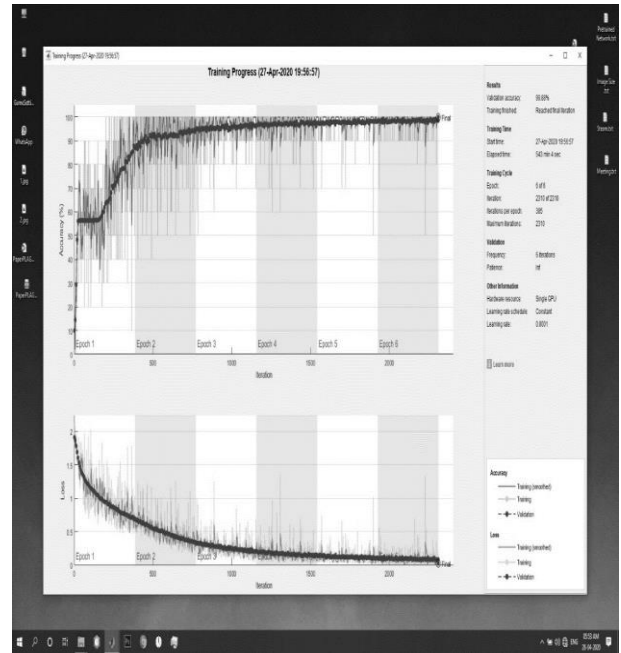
Training Progress (27-Apr-2020 19:56:57)

Training Progress (27-Apr-2020 19:56:57)

Results
Validation accuracy: 98.88%
Training finished: Reached final iteration

Training Time
Start time: 27-Apr-2020 19:56:57
Elapsed time: 543 min 4 sec

Training Cycle
Epoch: 6 of 6
Iteration: 2310 of 2310
Iterations per epoch: 385
Maximum iterations: 2310

Validation
Frequency: 6 iterations
Patience: Inf

Other Information
Hardware resource: Single GPU
Learning rate schedule: Constant
Learning rate: 0.0001

Learn more

100
90
80
70
60
50
40
30
20
10
0
Accuracy (%)
Final
Epoch 1 Epoch 2 Epoch 3 Epoch 4 Epoch 5 Epoch 6
0 500 1000 1500 2000
Iteration

2
1.5
1
0.5
0
Loss
Final
Epoch 1 Epoch 2 Epoch 3
0 500 1000 1500 2000
Iteration

Accuracy
Training (smoothed)
Training
Validation

Loss
Training (smoothed)
Training
Validation

GameGuid...
WhatsApp
1.png
2.png
PaperPLAG...
PaperPLAG...
Pretrained Network.txt
Image Size .txt
Shared.txt
Meeting.txt

ENG
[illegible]
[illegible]